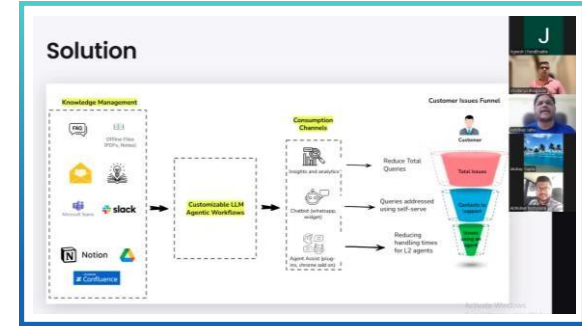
Solution

Knowledge Management

FAQ

Offline Files (PDFs, Notes)

Microsoft Teams

slack

Notion

Confluence

Customizable LLM Agentic Workflows

Consumption Channels

Insights and analytics

Chatbot (whatsapp, widget)

Agent Assist (plugins, chrome add on)

Reduce Total Queries

Queries addressed using self-serve

Reducing handling times for L2 agents

Customer Issues Funnel

Customer

Total Issues

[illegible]

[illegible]

J

Activate Windows